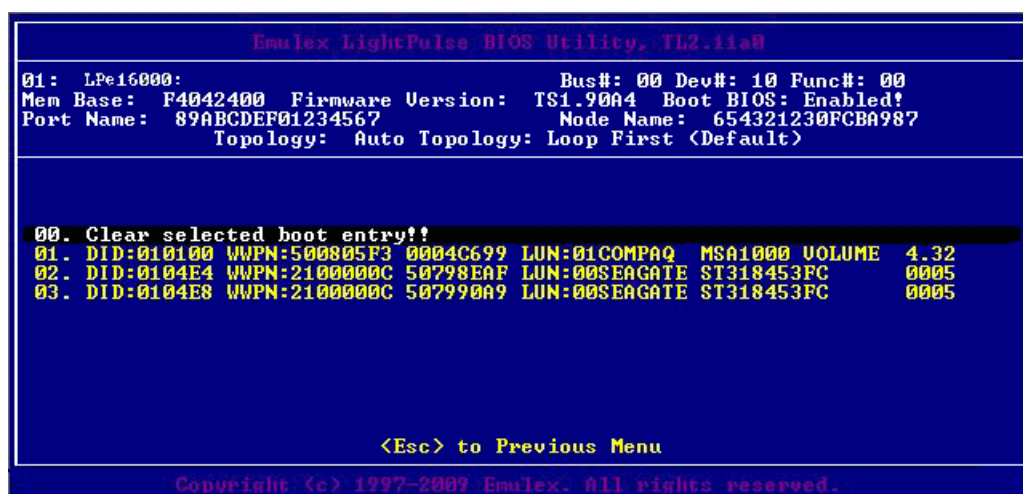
Emulex LightPulse BIOS Utility, TL2.11a0

01: LPe16000: Bus#: 00 Dev#: 10 Func#: 00
Mem Base: F4042400 Firmware Version: TS1.90A4 Boot BIOS: Enabled!
Port Name: 89ABCDEF01234567 Node Name: 654321230FCBA987
Topology: Auto Topology: Loop First (Default)

00. Clear selected boot entry!!
01. DID:010100 WWPN:500805F3 0004C699 LUN:01COMPAQ MSA1000 VOLUME 4.32
02. DID:0104E4 WWPN:2100000C 50798EAF LUN:00SEAGATE ST318453FC 0005
03. DID:0104E8 WWPN:2100000C 507990A9 LUN:00SEAGATE ST318453FC 0005

<Esc> to Previous Menu

Copyright (c) 1997-2009 Emulex. All rights reserved.